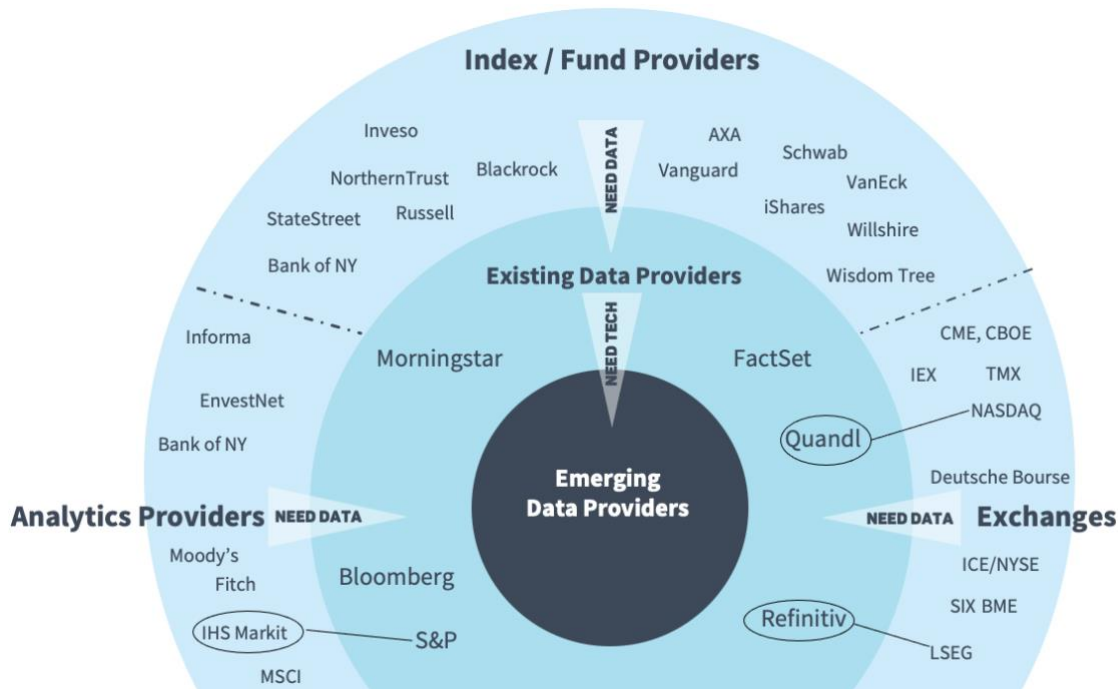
Index / Fund Providers

Inveso
NorthernTrust
Blackrock
StateStreet
Russell
Bank of NY
NEED DATA
AXA
Vanguard
Schwab
VanEck
iShares
Willshire
Wisdom Tree

Existing Data Providers
NEED TECH
Morningstar
FactSet

Informa
EnvestNet
Bank of NY

CME, CBOE
IEX
TMX
NASDAQ
Quandl

Emerging Data Providers

Analytics Providers
NEED DATA
NEED DATA
Exchanges
Deutsche Bourse

Moody's
Fitch
Bloomberg
IHS Markit
S&P
MSCI

ICE/NYSE
SIX BME
Refinitiv
LSEG